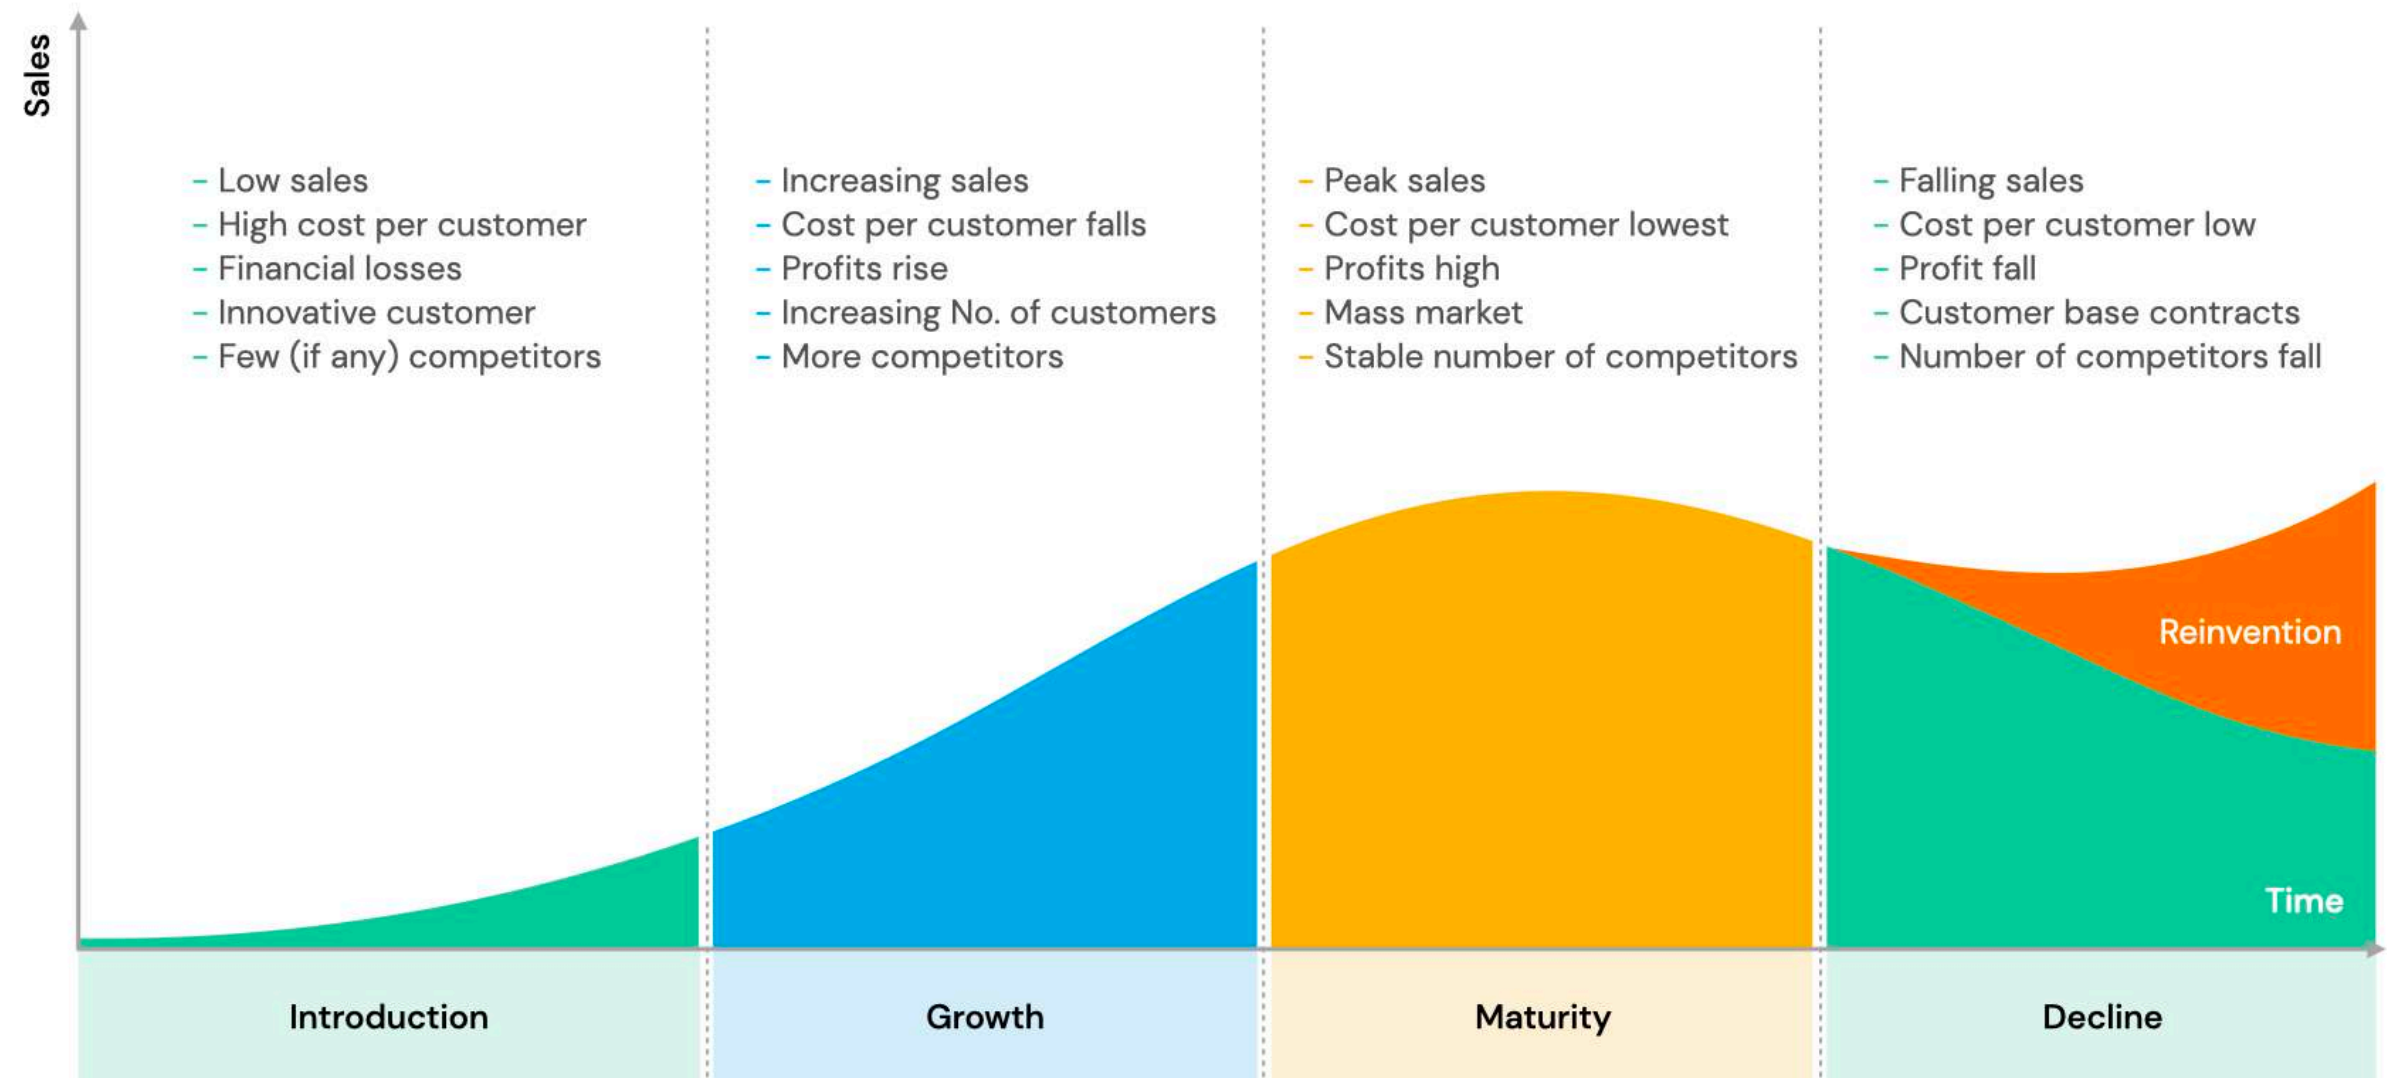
Sales

- Low sales
- High cost per customer
- Financial losses
- Innovative customer
- Few (if any) competitors

- Increasing sales
- Cost per customer falls
- Profits rise
- Increasing No. of customers
- More competitors

- Peak sales
- Cost per customer lowest
- Profits high
- Mass market
- Stable number of competitors

- Falling sales
- Cost per customer low
- Profit fall
- Customer base contracts
- Number of competitors fall

Reinvention

Time

Introduction

Growth

Maturity

Decline